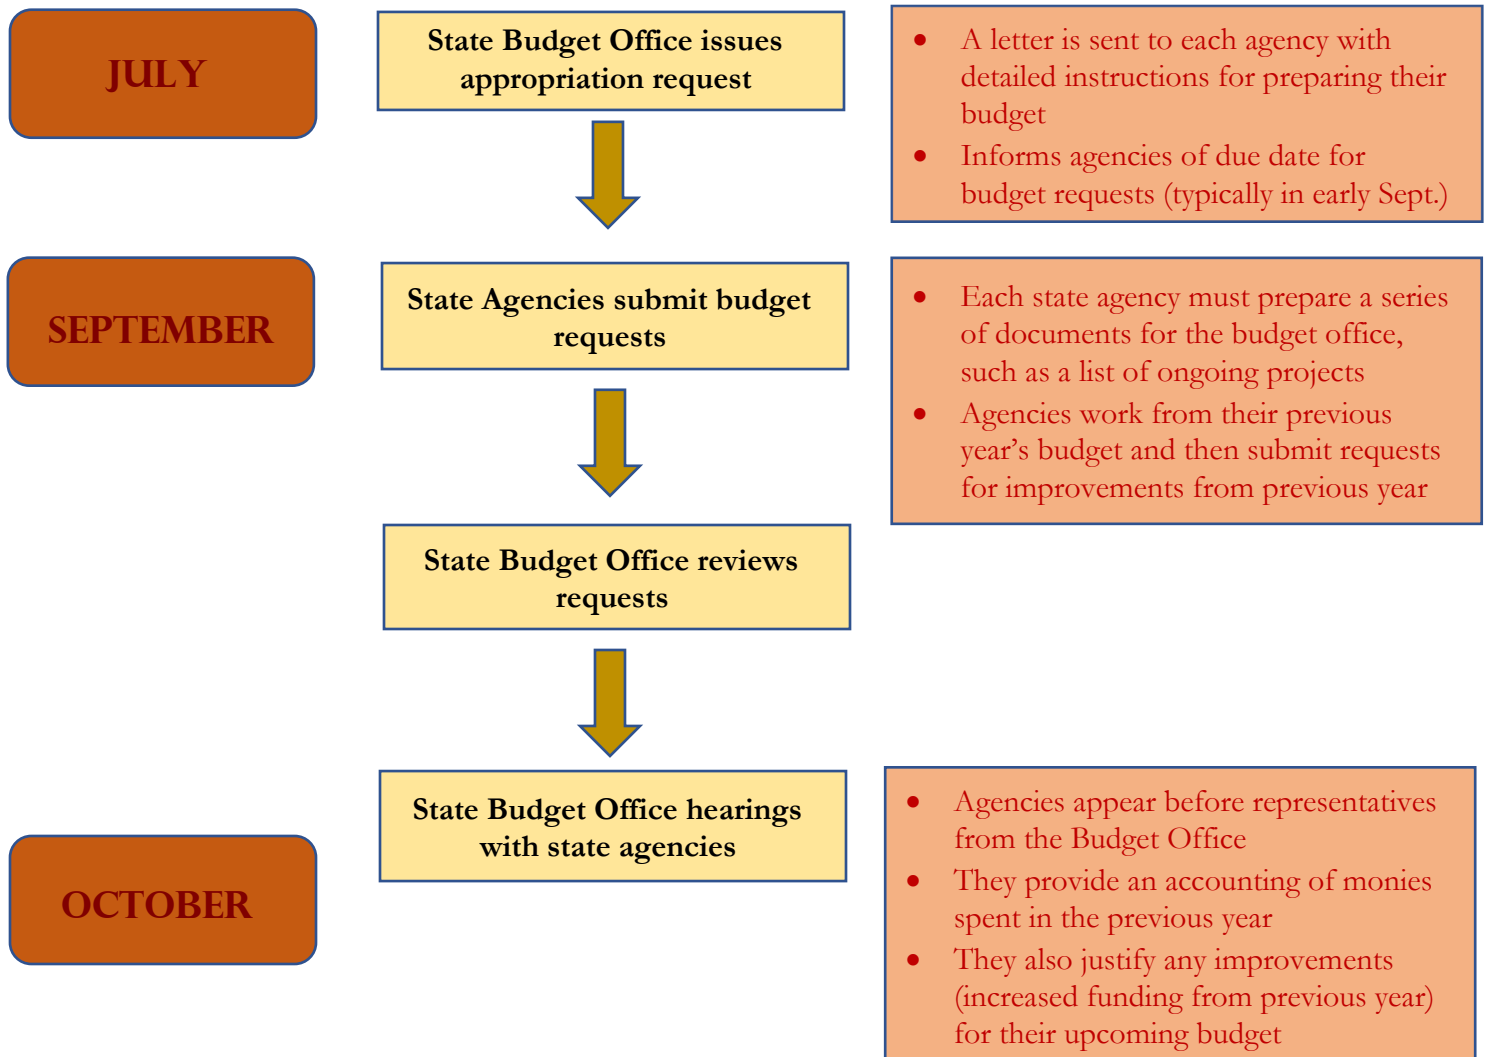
JULY

State Budget Office issues appropriation request

- A letter is sent to each agency with detailed instructions for preparing their budget
- Informs agencies of due date for budget requests (typically in early Sept.)

SEPTEMBER

State Agencies submit budget requests

- Each state agency must prepare a series of documents for the budget office, such as a list of ongoing projects
- Agencies work from their previous year's budget and then submit requests for improvements from previous year

State Budget Office reviews requests

State Budget Office hearings with state agencies

OCTOBER

- Agencies appear before representatives from the Budget Office
- They provide an accounting of monies spent in the previous year
- They also justify any improvements (increased funding from previous year) for their upcoming budget